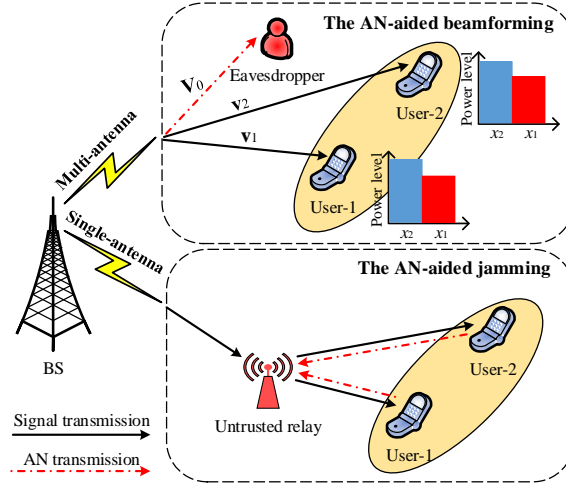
The AN-aided beamforming

Eavesdropper

$\mathbf{V}_0$

$\mathbf{v}_2$

$\mathbf{v}_1$

User-2

Power level

$x_2$ $x_1$

User-1

Power level

$x_2$ $x_1$

Multi-antenna

Single-antenna

The AN-aided jamming

BS

User-2

Untrusted relay

User-1

Signal transmission

AN transmission